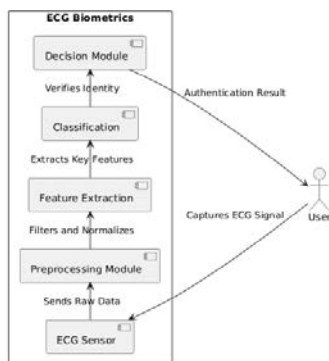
ECG Biometrics

Decision Module

Verifies Identity

Classification

Extracts Key Features

Feature Extraction

Filters and Normalizes

Preprocessing Module

Sends Raw Data

ECG Sensor

Authentication Result

Captures ECG Signal

User